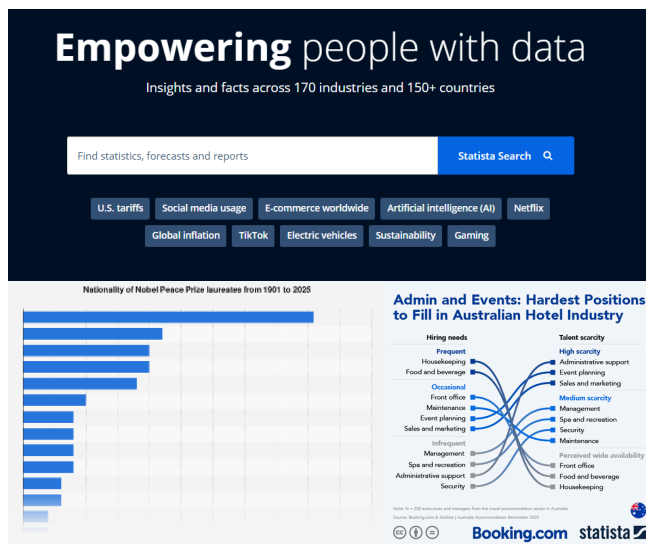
Empowering people with data

Insights and facts across 170 industries and 150+ countries

Find statistics, forecasts and reports

Statista Search

U.S. tariffs
Social media usage
E-commerce worldwide
Artificial intelligence (AI)
Netflix
Global inflation
TikTok
Electric vehicles
Sustainability
Gaming

Nationality of Nobel Peace Prize laureates from 1901 to 2025

Admin and Events: Hardest Positions to Fill in Australian Hotel Industry

Hiring needs

Frequent
Housekeeping
Food and beverage

Occasional
Front office
Maintenance
Event planning
Sales and marketing

Infrequent
Management
Spa and recreation
Administrative support
Security

Talent scarcity

High scarcity
Administrative support
Event planning
Sales and marketing

Medium scarcity
Management
Spa and recreation
Security
Maintenance

Perceived wide availability
Front office
Food and beverage
Housekeeping

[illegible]

Booking.com statista